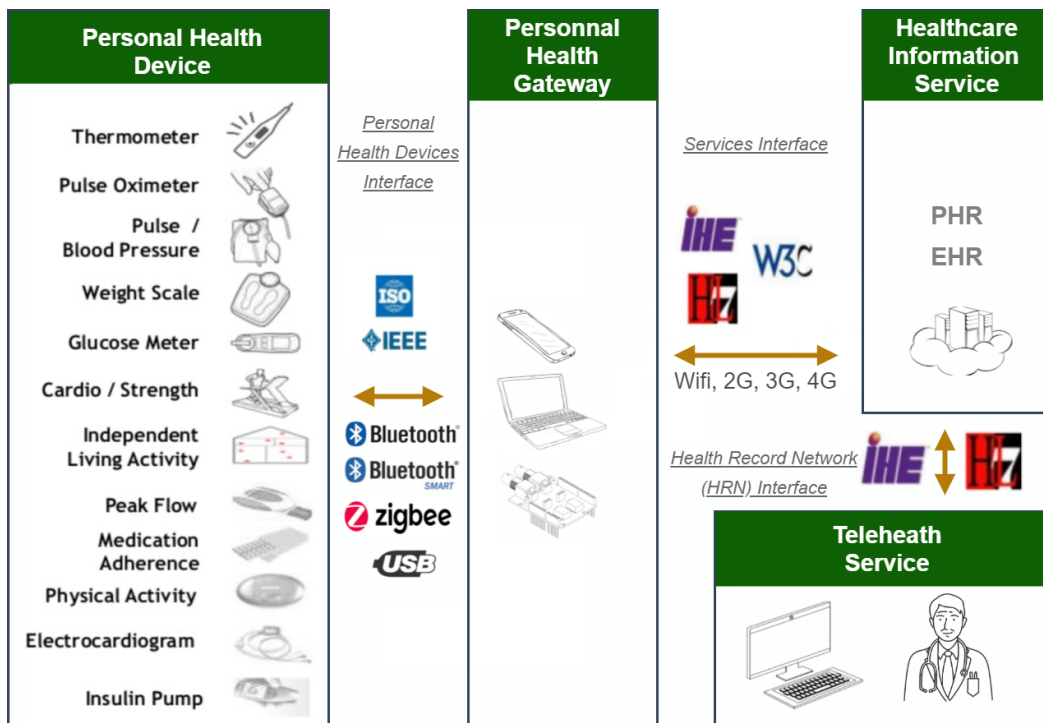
Personal Health Device

Thermometer

Pulse Oximeter

Pulse / Blood Pressure

Weight Scale

Glucose Meter

Cardio / Strength

Independent Living Activity

Peak Flow

Medication Adherence

Physical Activity

Electrocardiogram

Insulin Pump

Personal Health Devices Interface

ISO

IEEE

Bluetooth

Bluetooth SMART

zigbee

USB

Personnal Health Gateway

Services Interface

IHE

W3C

HL7

Wifi, 2G, 3G, 4G

Healthcare Information Service

PHR

EHR

Health Record Network (HRN) Interface

IHE

HL7

Teleheath Service